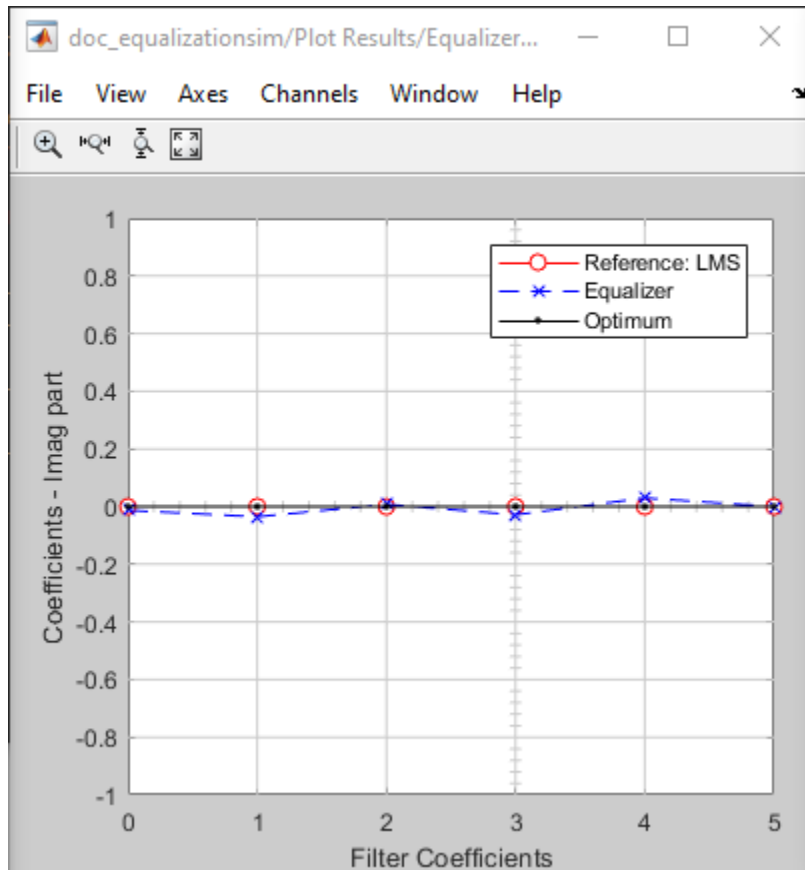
doc_equalizationsim/Plot Results/Equalizer...

File View Axes Channels Window Help

Reference: LMS
Equalizer
Optimum

1
0.8
0.6
0.4
0.2
0
-0.2
-0.4
-0.6
-0.8
-1

Coefficients - Imag part

0 1 2 3 4 5

Filter Coefficients